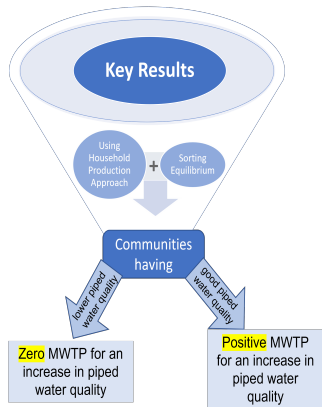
Key Results

Using Household Production Approach

+

Sorting Equilibrium

Communities having

lower piped water quality

good piped water quality

Zero MWTP for an increase in piped water quality

Positive MWTP for an increase in piped water quality